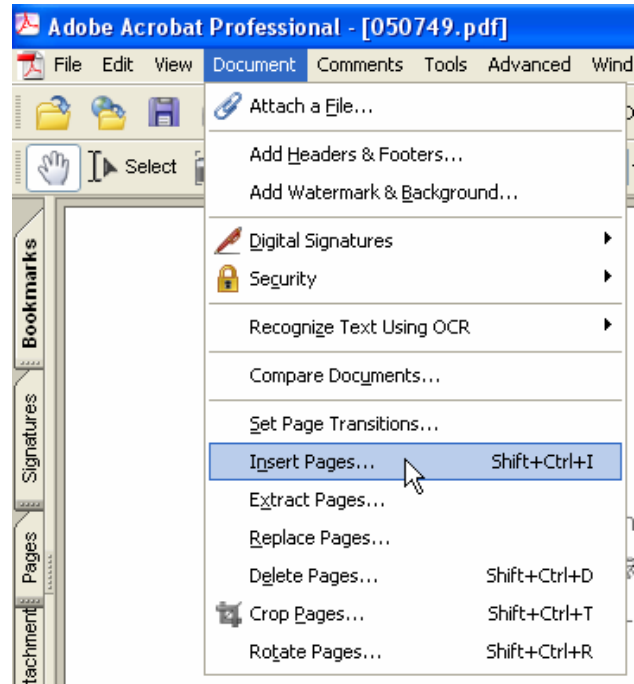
Adobe Acrobat Professional - [050749.pdf]

File Edit View Document Comments Tools Advanced Wind

Select

Bookmarks

Signatures

Pages

tachment

Attach a File...

Add Headers & Footers...

Add Watermark & Background...

Digital Signatures

Security

Recognize Text Using OCR

Compare Documents...

Set Page Transitions...

Insert Pages... Shift+Ctrl+I

Extract Pages...

Replace Pages...

Delete Pages... Shift+Ctrl+D

Crop Pages... Shift+Ctrl+T

Rotate Pages... Shift+Ctrl+R